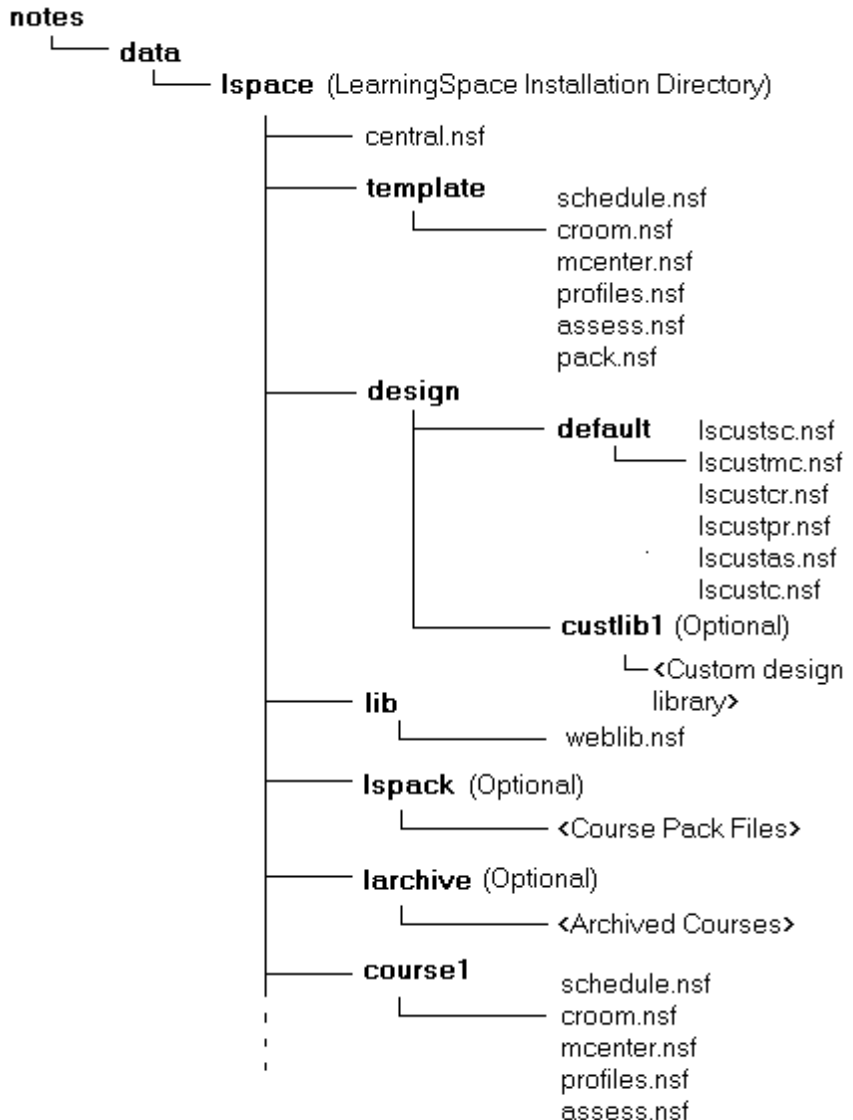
notes
data
lspace (LearningSpace Installation Directory)
central.nsf
template
schedule.nsf
croom.nsf
mcenter.nsf
profiles.nsf
assess.nsf
pack.nsf
design
default
lscustsc.nsf
lscustmc.nsf
lscustcr.nsf
lscustpr.nsf
lscustas.nsf
lscustc.nsf
custlib1 (Optional)
<Custom design library>
lib
weblib.nsf
lspack (Optional)
<Course Pack Files>
larchive (Optional)
<Archived Courses>
course1
schedule.nsf
croom.nsf
mcenter.nsf
profiles.nsf
assess.nsf